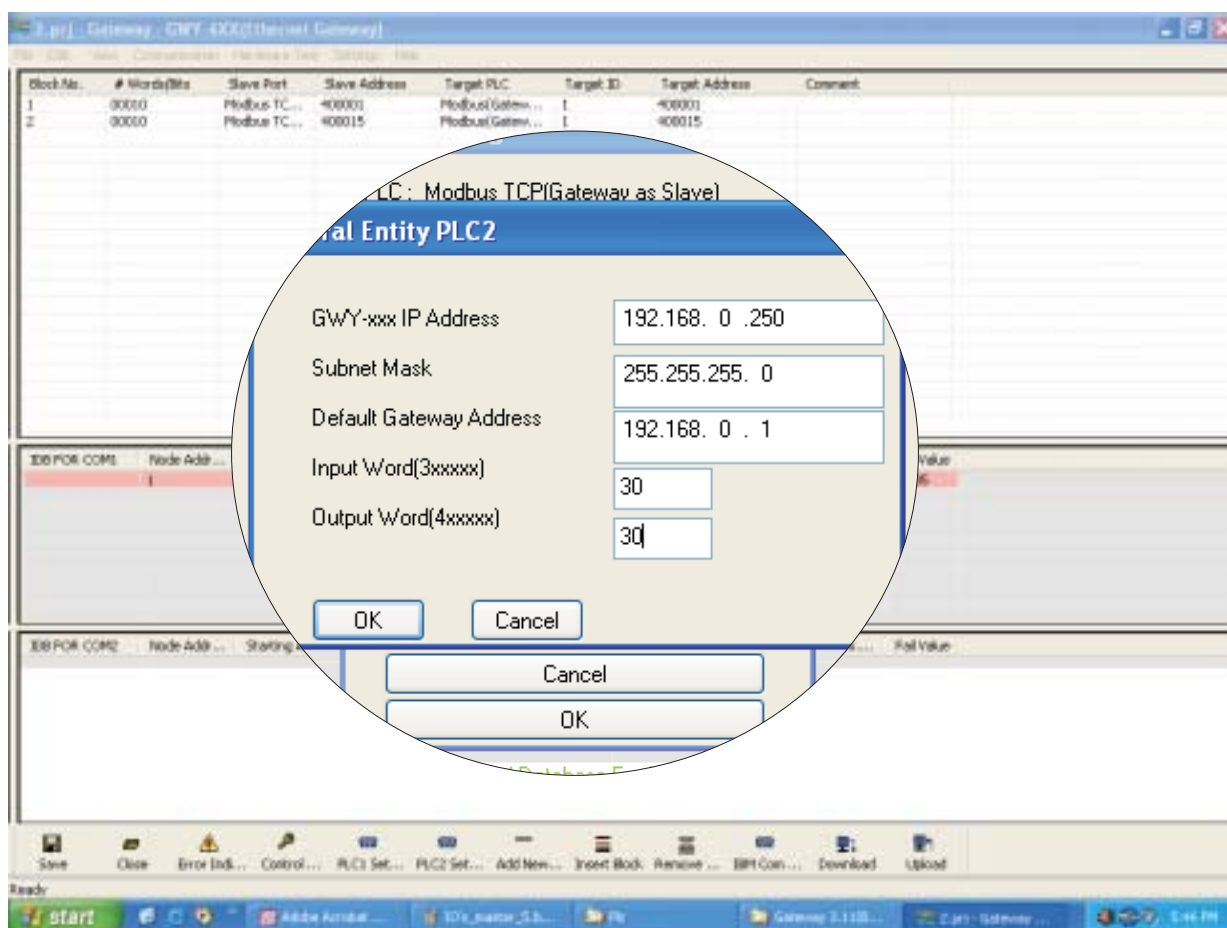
2.prj - Gateway - GWY-4XX(Ethernet Gateway)

File Edit View Communication Hardware Test Settings Help

| Block No. | # Words/Bits | Slave Port | Slave Address | Target PLC | Target ID | Target Address | Comment |
|---|---|---|---|---|---|---|---|
| 1 | 00010 | Modbus TC... | 400001 | Modbus(Gatew... | 1 | 400001 | |
| 2 | 00010 | Modbus TC... | 400015 | Modbus(Gatew... | 1 | 400015 | |

LC : Modbus TCP(Gateway as Slave)

ral Entity PLC2

GWY-xxx IP Address 192.168. 0 .250

Subnet Mask 255.255.255. 0

Default Gateway Address 192.168. 0 . 1

Input Word(3xxxxx) 30

Output Word(4xxxxx) 30

OK Cancel

Cancel

OK

IDB FOR COM1 Node Addr... Value

IDB FOR COM2 Node Addr... Starting ... Fail Value

Save Close Error Indi... Control... PLC1 Set... PLC2 Set... Add New... Insert Block Remove ... IBM Con... Download Upload

Ready

start Adobe Acrobat ... IO's_master_S.b... Pk Gateway 3.110... 2.prj - Gateway ... 5:46 PM